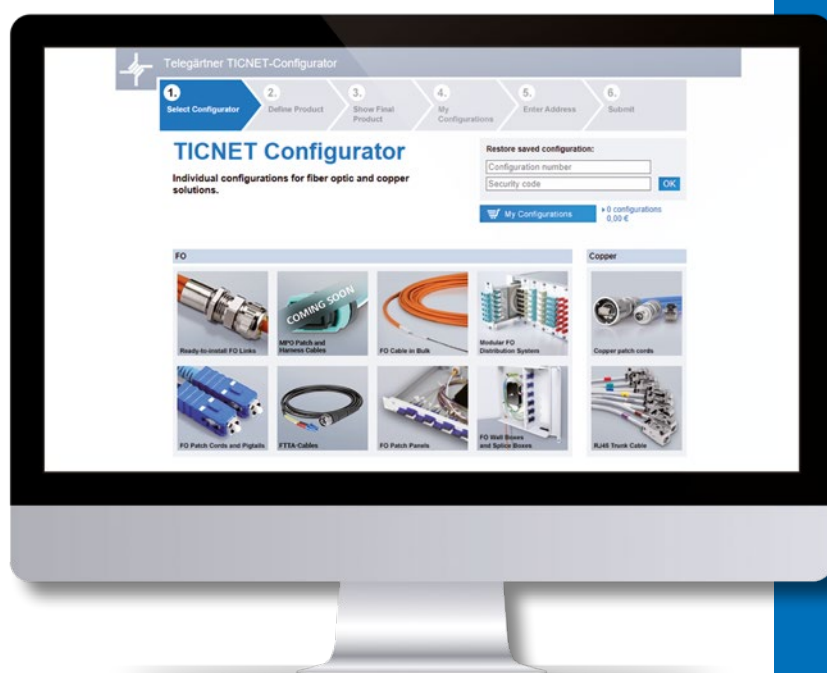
Telegärtner TICNET-Configurator

1. Select Configurator
2. Define Product
3. Show Final Product
4. My Configurations
5. Enter Address
6. Submit

TICNET Configurator

Individual configurations for fiber optic and copper solutions.

Restore saved configuration:

Configuration number

Security code

OK

My Configurations

› 0 configurations
0,00 €

FO

Ready-to-install FO Links

COMING SOON

MPO Patch and Harness Cables

FO Cable in Bulk

Modular FO Distribution System

FO Patch Cords and Pigtails

FTTA-Cables

FO Patch Panels

FO Wall Boxes and Splice Boxes

Copper

Copper patch cords

RJ45 Trunk Cable